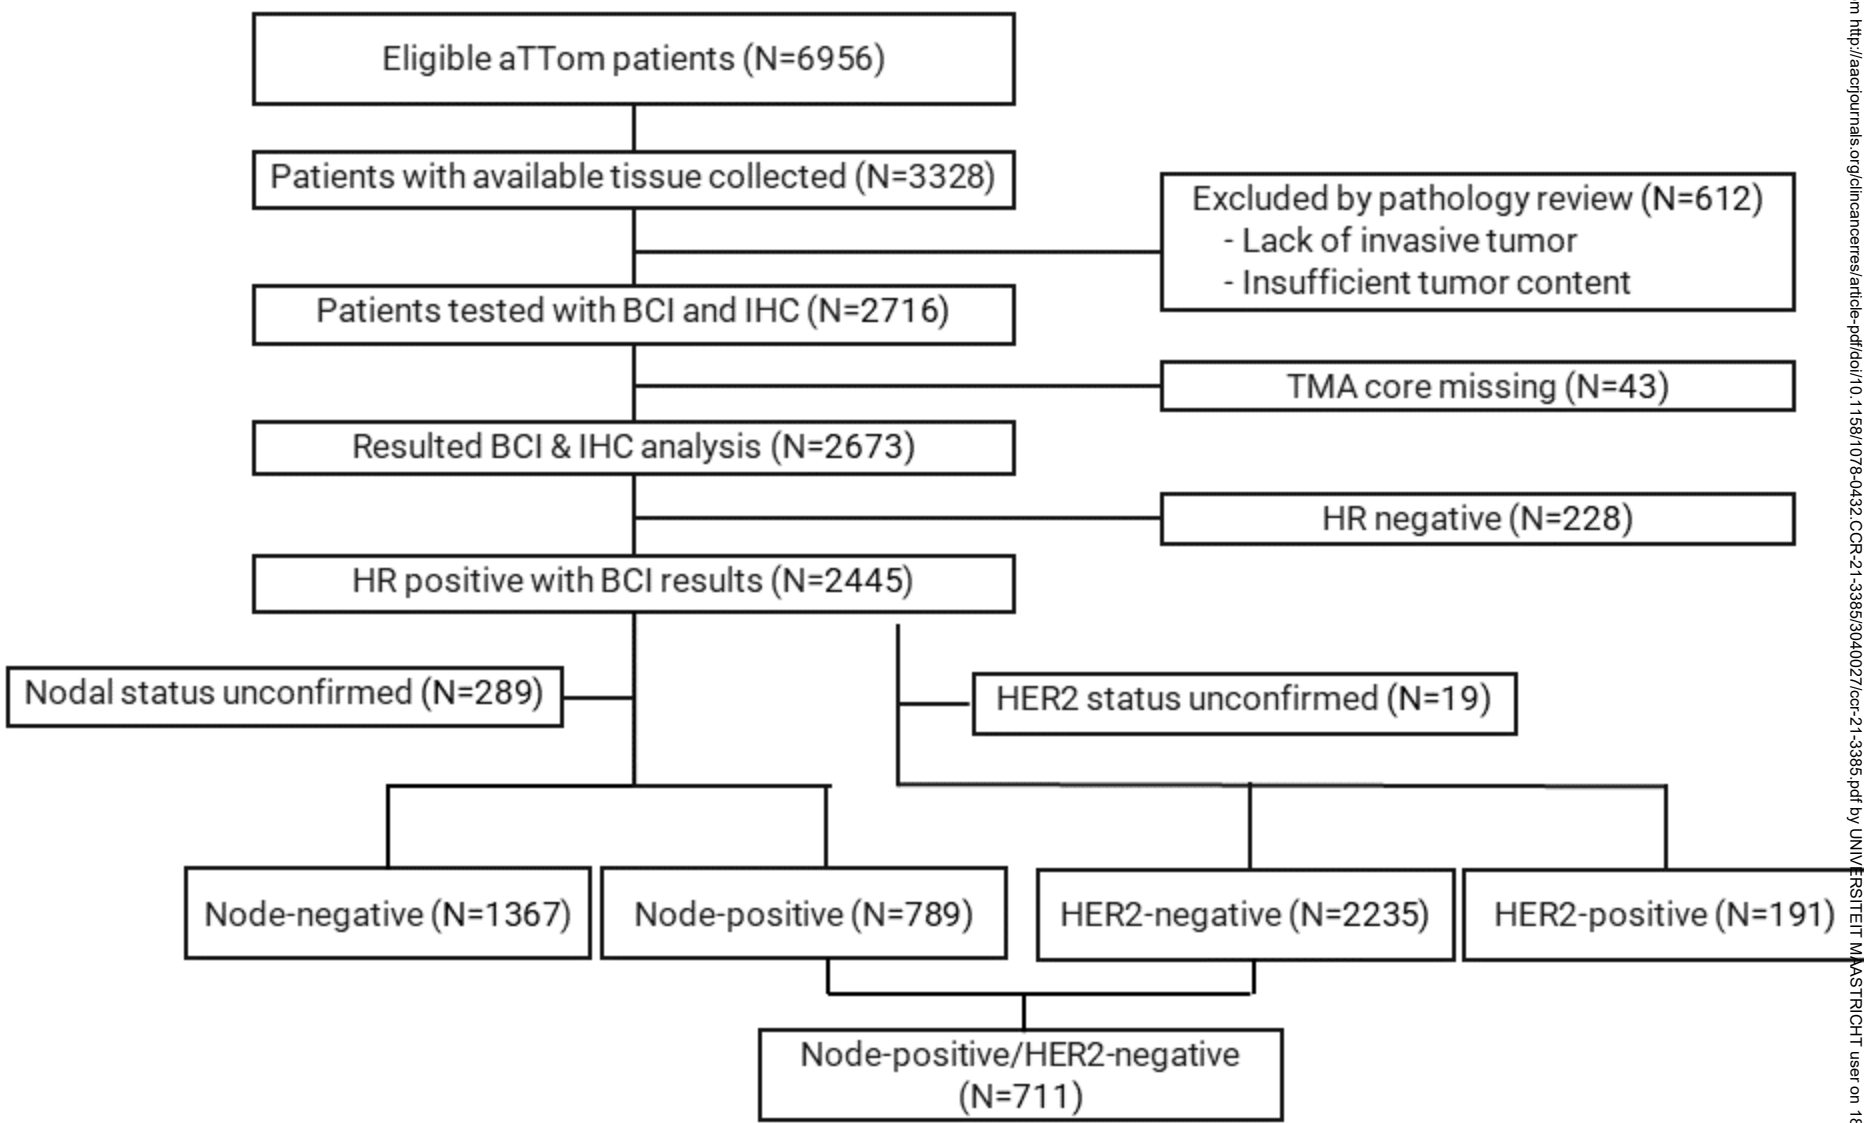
Eligible aTTom patients (N=6956)

Patients with available tissue collected (N=3328)

Excluded by pathology review (N=612)
- Lack of invasive tumor
- Insufficient tumor content

Patients tested with BCI and IHC (N=2716)

TMA core missing (N=43)

Resulted BCI & IHC analysis (N=2673)

HR negative (N=228)

HR positive with BCI results (N=2445)

Nodal status unconfirmed (N=289)

HER2 status unconfirmed (N=19)

Node-negative (N=1367)

Node-positive (N=789)

HER2-negative (N=2235)

HER2-positive (N=191)

Node-positive/HER2-negative (N=711)

m http://aacrjournals.org/clincancerres/article-pdf/doi/10.1158/1078-0432.CCR-21-3385/3040027/ccr-21-3385.pdf by UNIVERSITEIT MAASTRICHT user on 18